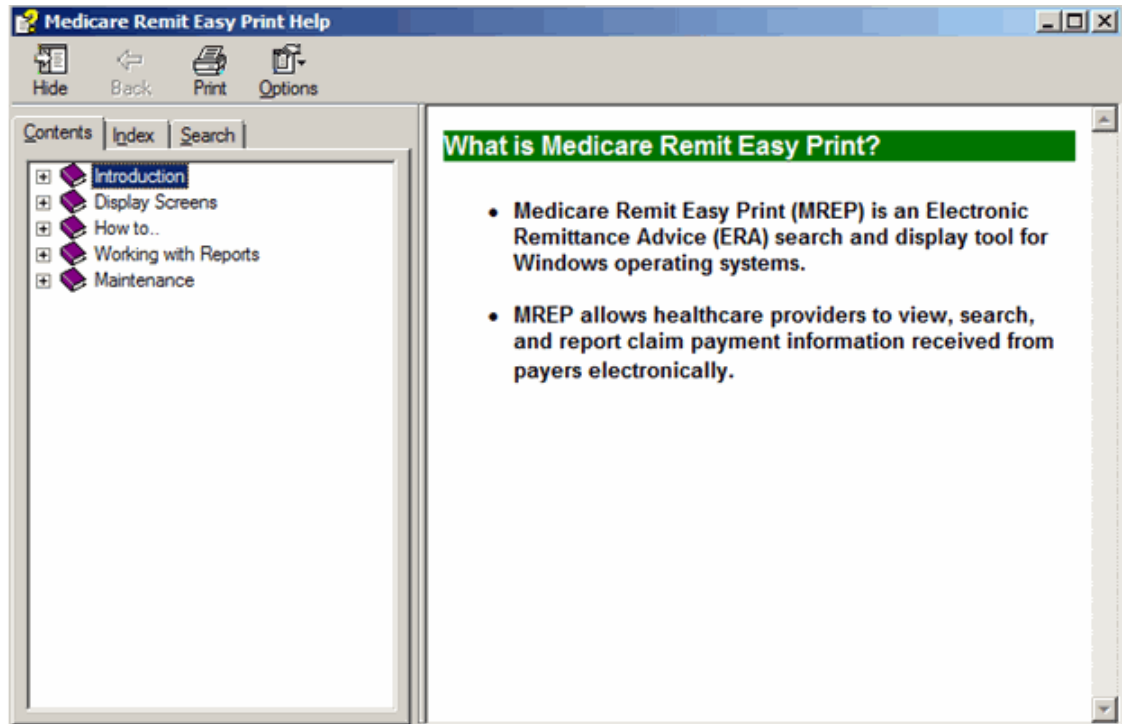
Medicare Remit Easy Print Help

Hide Back Print Options

Contents | Index | Search

Introduction
Display Screens
How to..
Working with Reports
Maintenance

What is Medicare Remit Easy Print?

- Medicare Remit Easy Print (MREP) is an Electronic Remittance Advice (ERA) search and display tool for Windows operating systems.

- MREP allows healthcare providers to view, search, and report claim payment information received from payers electronically.